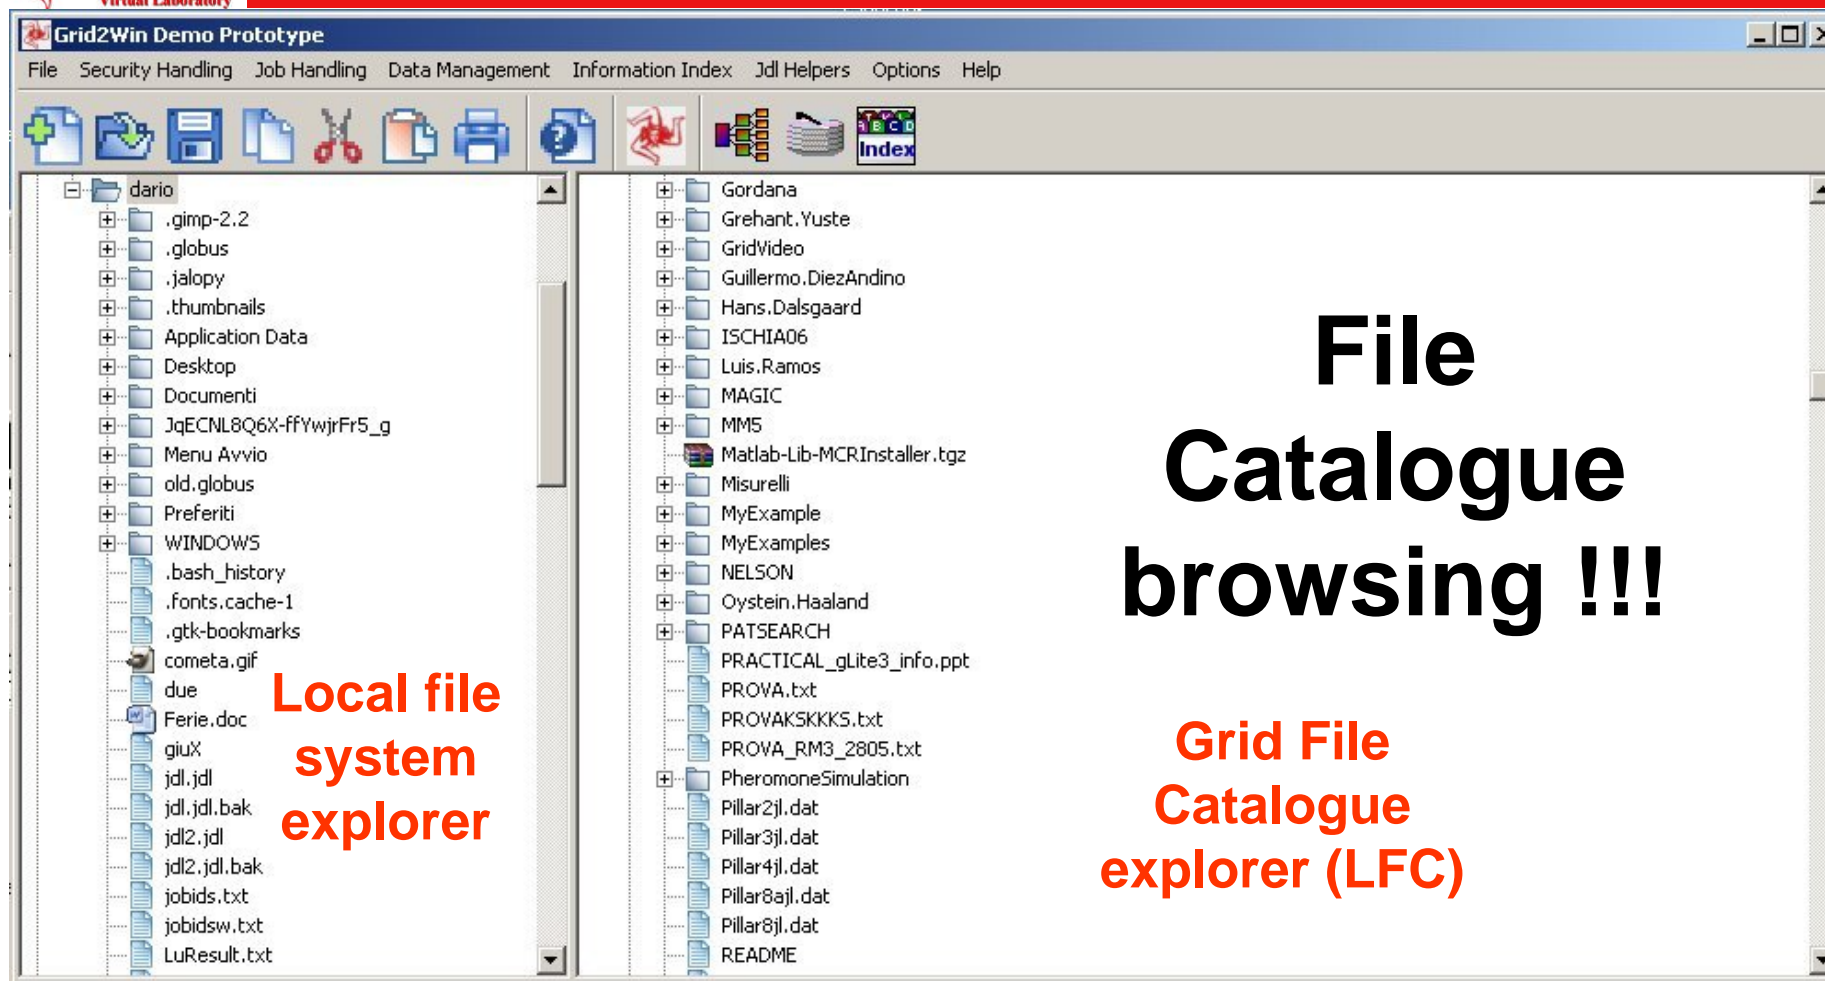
Virtual Laboratory

Grid2Win Demo Prototype

File Security Handling Job Handling Data Management Information Index Jdl Helpers Options Help

Index

dario
.gimp-2.2
.globus
.jalopy
.thumbnails
Application Data
Desktop
Documenti
JqECNL8Q6X-ffYwjrFr5_g
Menu Avvio
old.globus
Preferiti
WINDOWS
.bash_history
.fonts.cache-1
.gtk-bookmarks
cometa.gif
due
Ferie.doc
giuX
jdl.jdl
jdl.jdl.bak
jdl2.jdl
jdl2.jdl.bak
jobids.txt
jobidsw.txt
LuResult.txt

Local file system explorer

Gordana
Grehant.Yuste
GridVideo
Guillermo.DiezAndino
Hans.Dalsgaard
ISCHIA06
Luis.Ramos
MAGIC
MM5
Matlab-Lib-MCRInstaller.tgz
Misurelli
MyExample
MyExamples
NELSON
Oystein.Haaland
PATSEARCH
PRACTICAL_gLite3_info.ppt
PROVA.txt
PROVAKSKKKS.txt
PROVA_RM3_2805.txt
PheromoneSimulation
Pillar2jl.dat
Pillar3jl.dat
Pillar4jl.dat
Pillar8ajl.dat
Pillar8jl.dat
README

File Catalogue browsing !!!

Grid File Catalogue explorer (LFC)